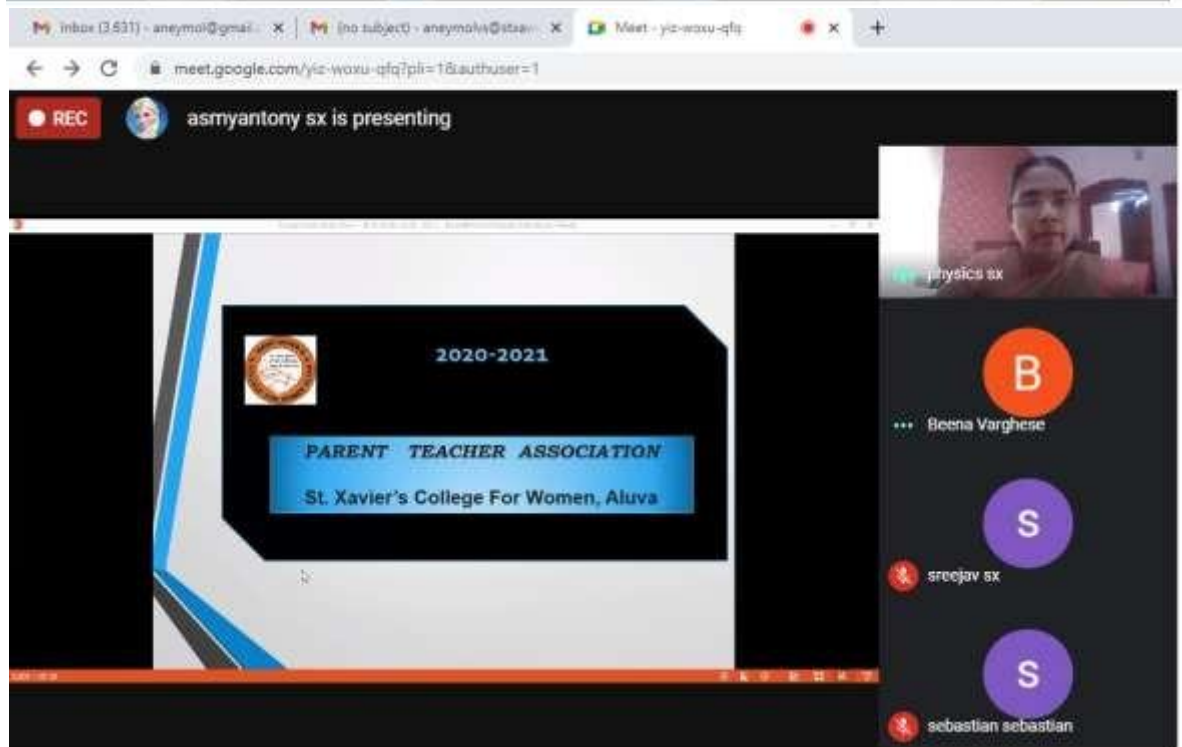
Inbox (3,531) - aneymol@gmail... ×
(no subject) - aneymolvs@stxav... ×
Meet - yiz-woxu-qfq ×
+

meet.google.com/yiz-woxu-qfq?pli=1&authuser=1

REC
asmyantony sx is presenting

2020-2021

PARENT TEACHER ASSOCIATION
St. Xavier's College For Women, Aluva

physics sx

B
Beena Varghese

S
sreejav sx

S
sebastian sebastian